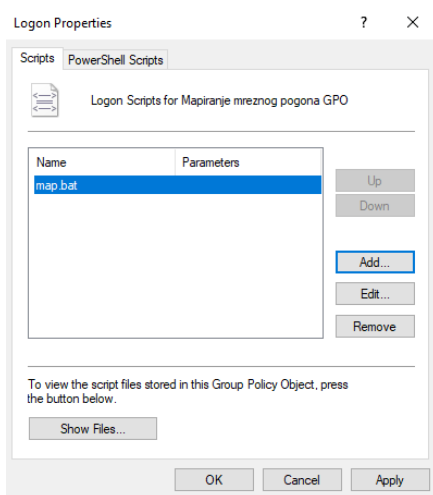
Logon Properties ? ✕

Scripts PowerShell Scripts

Logon Scripts for Mapiranje mreznog pogona GPO

| Name | Parameters |
|---|---|
| map.bat | |

Up
Down
Add...
Edit...
Remove

To view the script files stored in this Group Policy Object, press the button below.

Show Files...

OK Cancel Apply